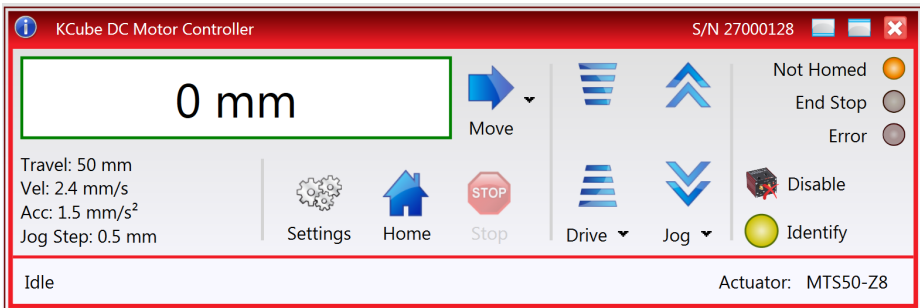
KCube DC Motor Controller

S/N 27000128

0 mm

Move

Not Homed

End Stop

Error

Travel: 50 mm
Vel: 2.4 mm/s
Acc: 1.5 mm/s²
Jog Step: 0.5 mm

Settings

Home

STOP

Stop

Drive

Jog

Disable

Identify

Idle

Actuator: MTS50-Z8